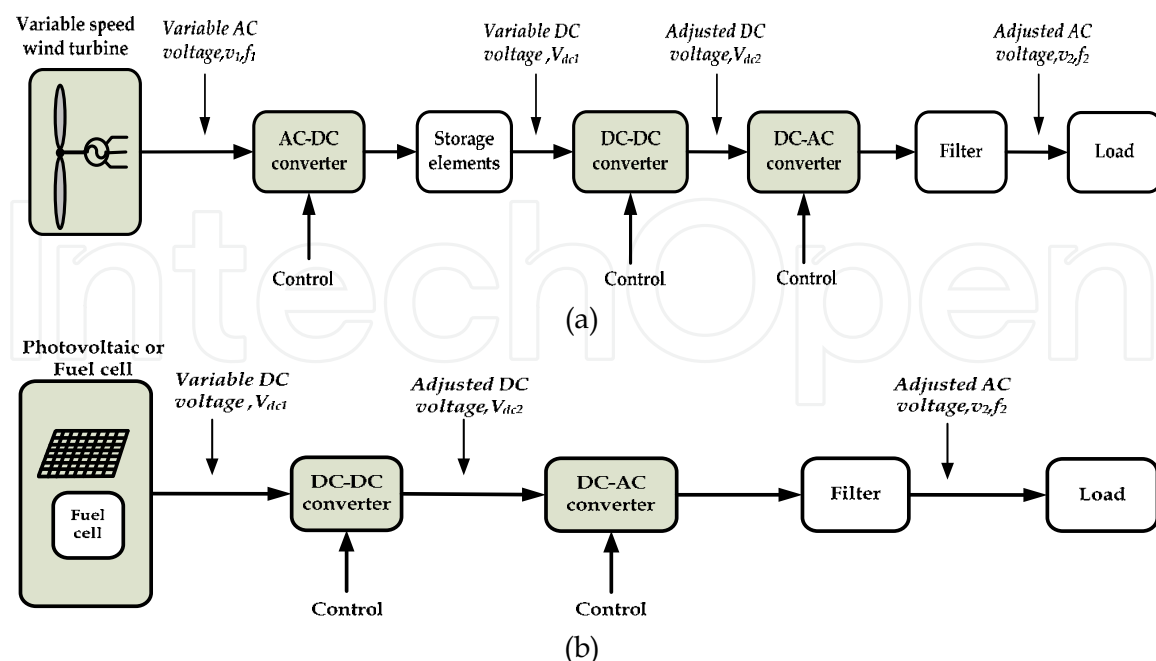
Variable speed wind turbine

Variable AC voltage, $v_1, f_1$

AC-DC converter

Storage elements

Variable DC voltage, $V_{dc1}$

DC-DC converter

Adjusted DC voltage, $V_{dc2}$

DC-AC converter

Filter

Adjusted AC voltage, $v_2, f_2$

Load

Control

Control

Control

(a)

Photovoltaic or Fuel cell

Fuel cell

Variable DC voltage, $V_{dc1}$

DC-DC converter

Adjusted DC voltage, $V_{dc2}$

DC-AC converter

Filter

Adjusted AC voltage, $v_2, f_2$

Load

Control

Control

(b)

IntechOpen